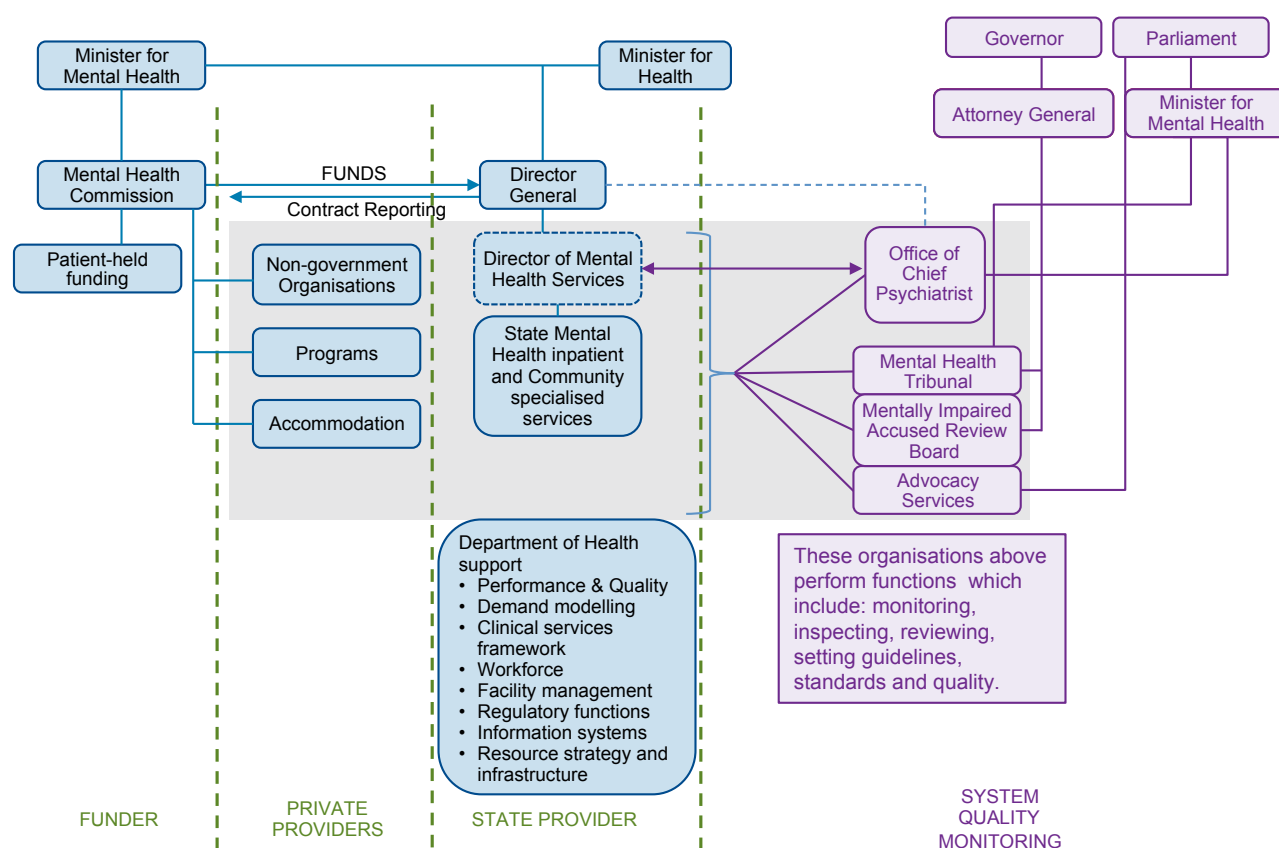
Minister for Mental Health

Minister for Health

Governor

Parliament

Attorney General

Minister for Mental Health

Mental Health Commission

FUNDS

Contract Reporting

Director General

Patient-held funding

Non-government Organisations

Programs

Accommodation

Director of Mental Health Services

State Mental Health inpatient and Community specialised services

Office of Chief Psychiatrist

Mental Health Tribunal

Mentally Impaired Accused Review Board

Advocacy Services

Department of Health support
• Performance & Quality
• Demand modelling
• Clinical services framework
• Workforce
• Facility management
• Regulatory functions
• Information systems
• Resource strategy and infrastructure

These organisations above perform functions which include: monitoring, inspecting, reviewing, setting guidelines, standards and quality.

FUNDER

PRIVATE PROVIDERS

STATE PROVIDER

SYSTEM QUALITY MONITORING